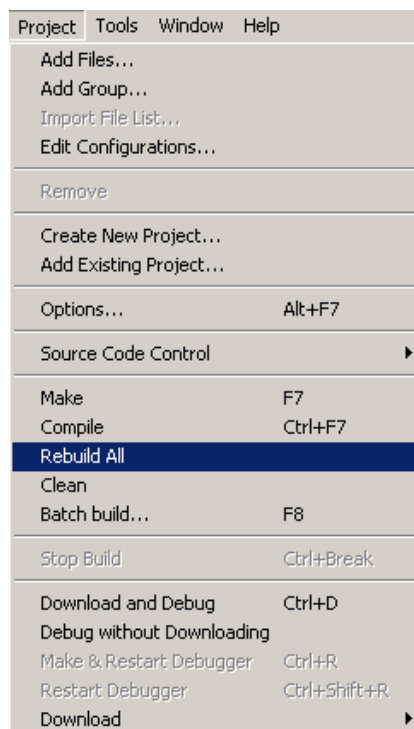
Project Tools Window Help

Add Files...
Add Group...
Import File List...
Edit Configurations...

Remove

Create New Project...
Add Existing Project...

Options... Alt+F7

Source Code Control

Make F7
Compile Ctrl+F7
Rebuild All
Clean
Batch build... F8

Stop Build Ctrl+Break

Download and Debug Ctrl+D
Debug without Downloading
Make & Restart Debugger Ctrl+R
Restart Debugger Ctrl+Shift+R
Download